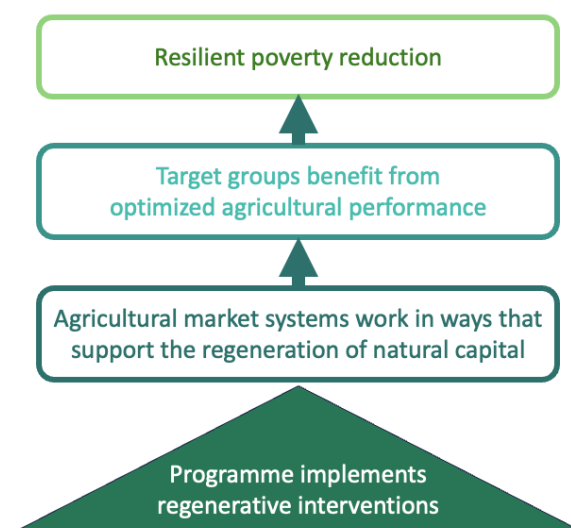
Resilient poverty reduction

Target groups benefit from optimized agricultural performance

Agricultural market systems work in ways that support the regeneration of natural capital

Programme implements regenerative interventions